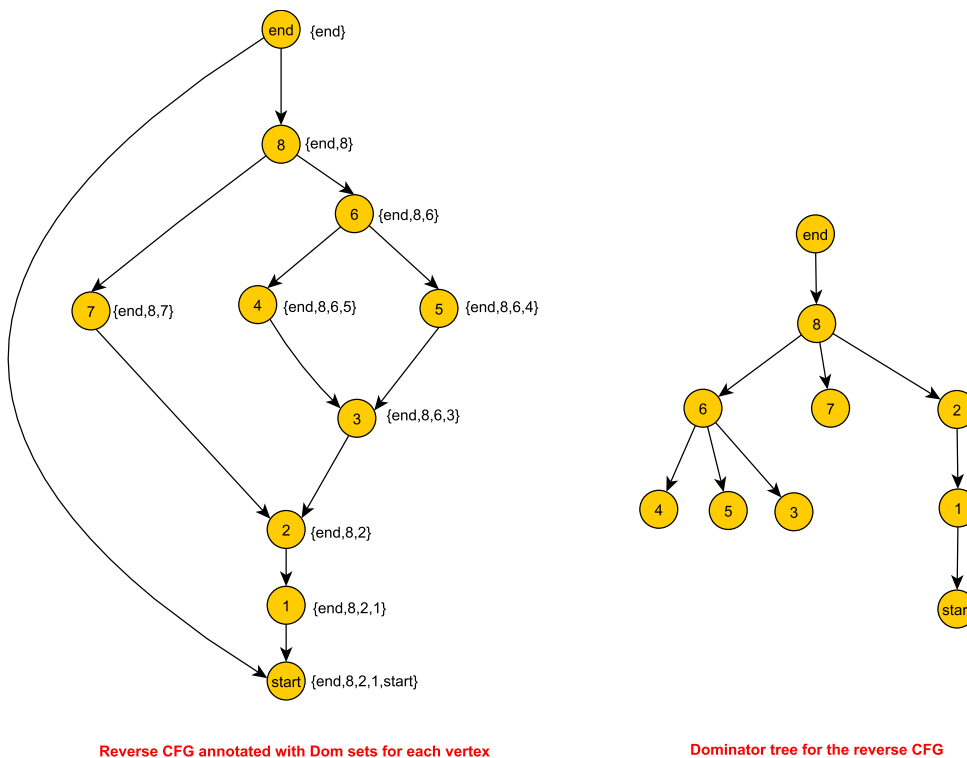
end {end}

8 {end,8}

6 {end,8,6}

7 {end,8,7}

4 {end,8,6,5}

5 {end,8,6,4}

3 {end,8,6,3}

2 {end,8,2}

1 {end,8,2,1}

start {end,8,2,1,start}

Reverse CFG annotated with Dom sets for each vertex

end

8

6

7

2

4

5

3

1

star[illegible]

Dominator tree for the reverse CFG